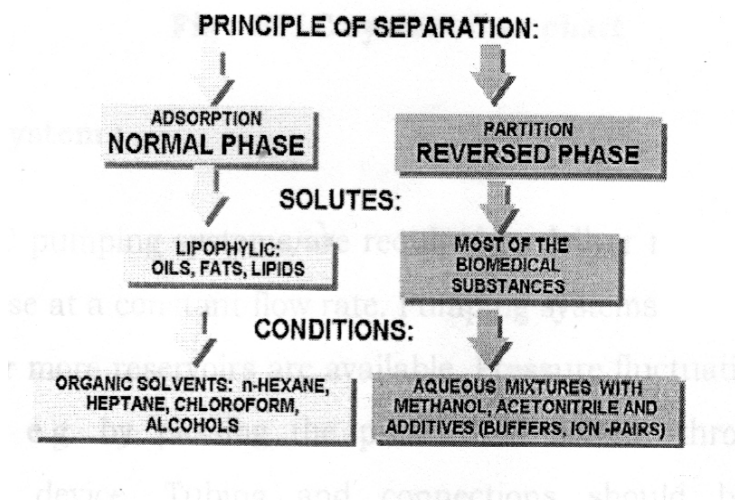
PRINCIPLE OF SEPARATION:

ADSORPTION
NORMAL PHASE

PARTITION
REVERSED PHASE

SOLUTES:

LIPOPHYLIC:
OILS, FATS, LIPIDS

MOST OF THE
BIOMEDICAL
SUBSTANCES

CONDITIONS:

ORGANIC SOLVENTS: n-HEXANE,
HEPTANE, CHLOROFORM,
ALCOHOLS

AQUEOUS MIXTURES WITH
METHANOL, ACETONITRILE AND
ADDITIVES (BUFFERS, ION -PAIRS)